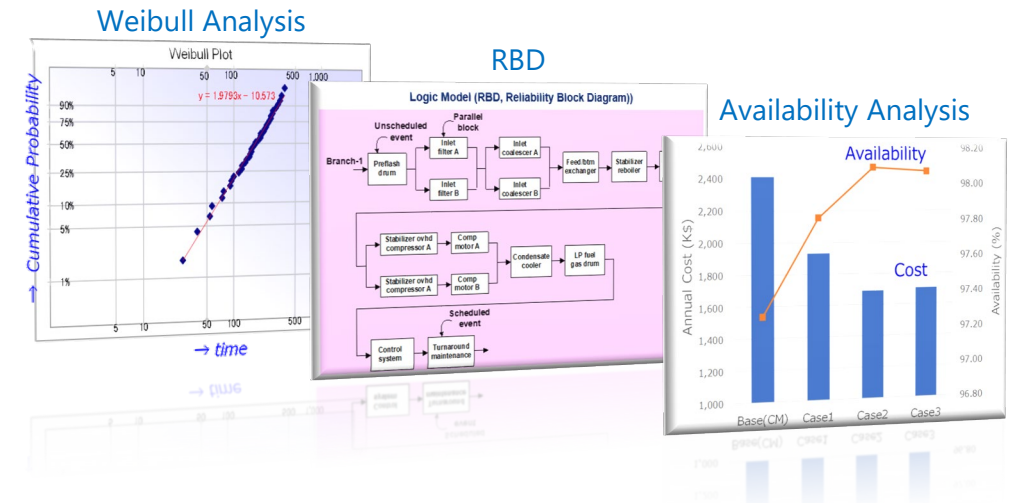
Weibull Analysis

Weibull Plot

5 10 50 100 500 1,000

y = 1.9793x − 10.573

90%
75%
50%
25%
10%
5%
1%

→ Cumulative Probability

5 10 50 100 500

→ time

RBD

Logic Model (RBD, Reliability Block Diagram))

Unscheduled event

Parallel block

Branch-1

Preflash drum

Inlet filter A

Inlet filter B

Inlet coalescer A

Inlet coalescer B

Feed/btm exchanger

Stabilizer reboiler

Stabilizer ovhd compressor A

Stabilizer ovhd compressor A

Comp motor A

Comp motor B

Condensate cooler

LP fuel gas drum

Scheduled event

Control system

Turnaround maintenance

Availability Analysis

Availability

Cost

2,600
2,400
2,200
2,000
1,800
1,600
1,400
1,200
1,000

Annual Cost (K$)

98.20
98.00
97.80
97.60
97.40
97.20
97.00
96.80

Availability (%)

Base(CM) Case1 Case2 Case3